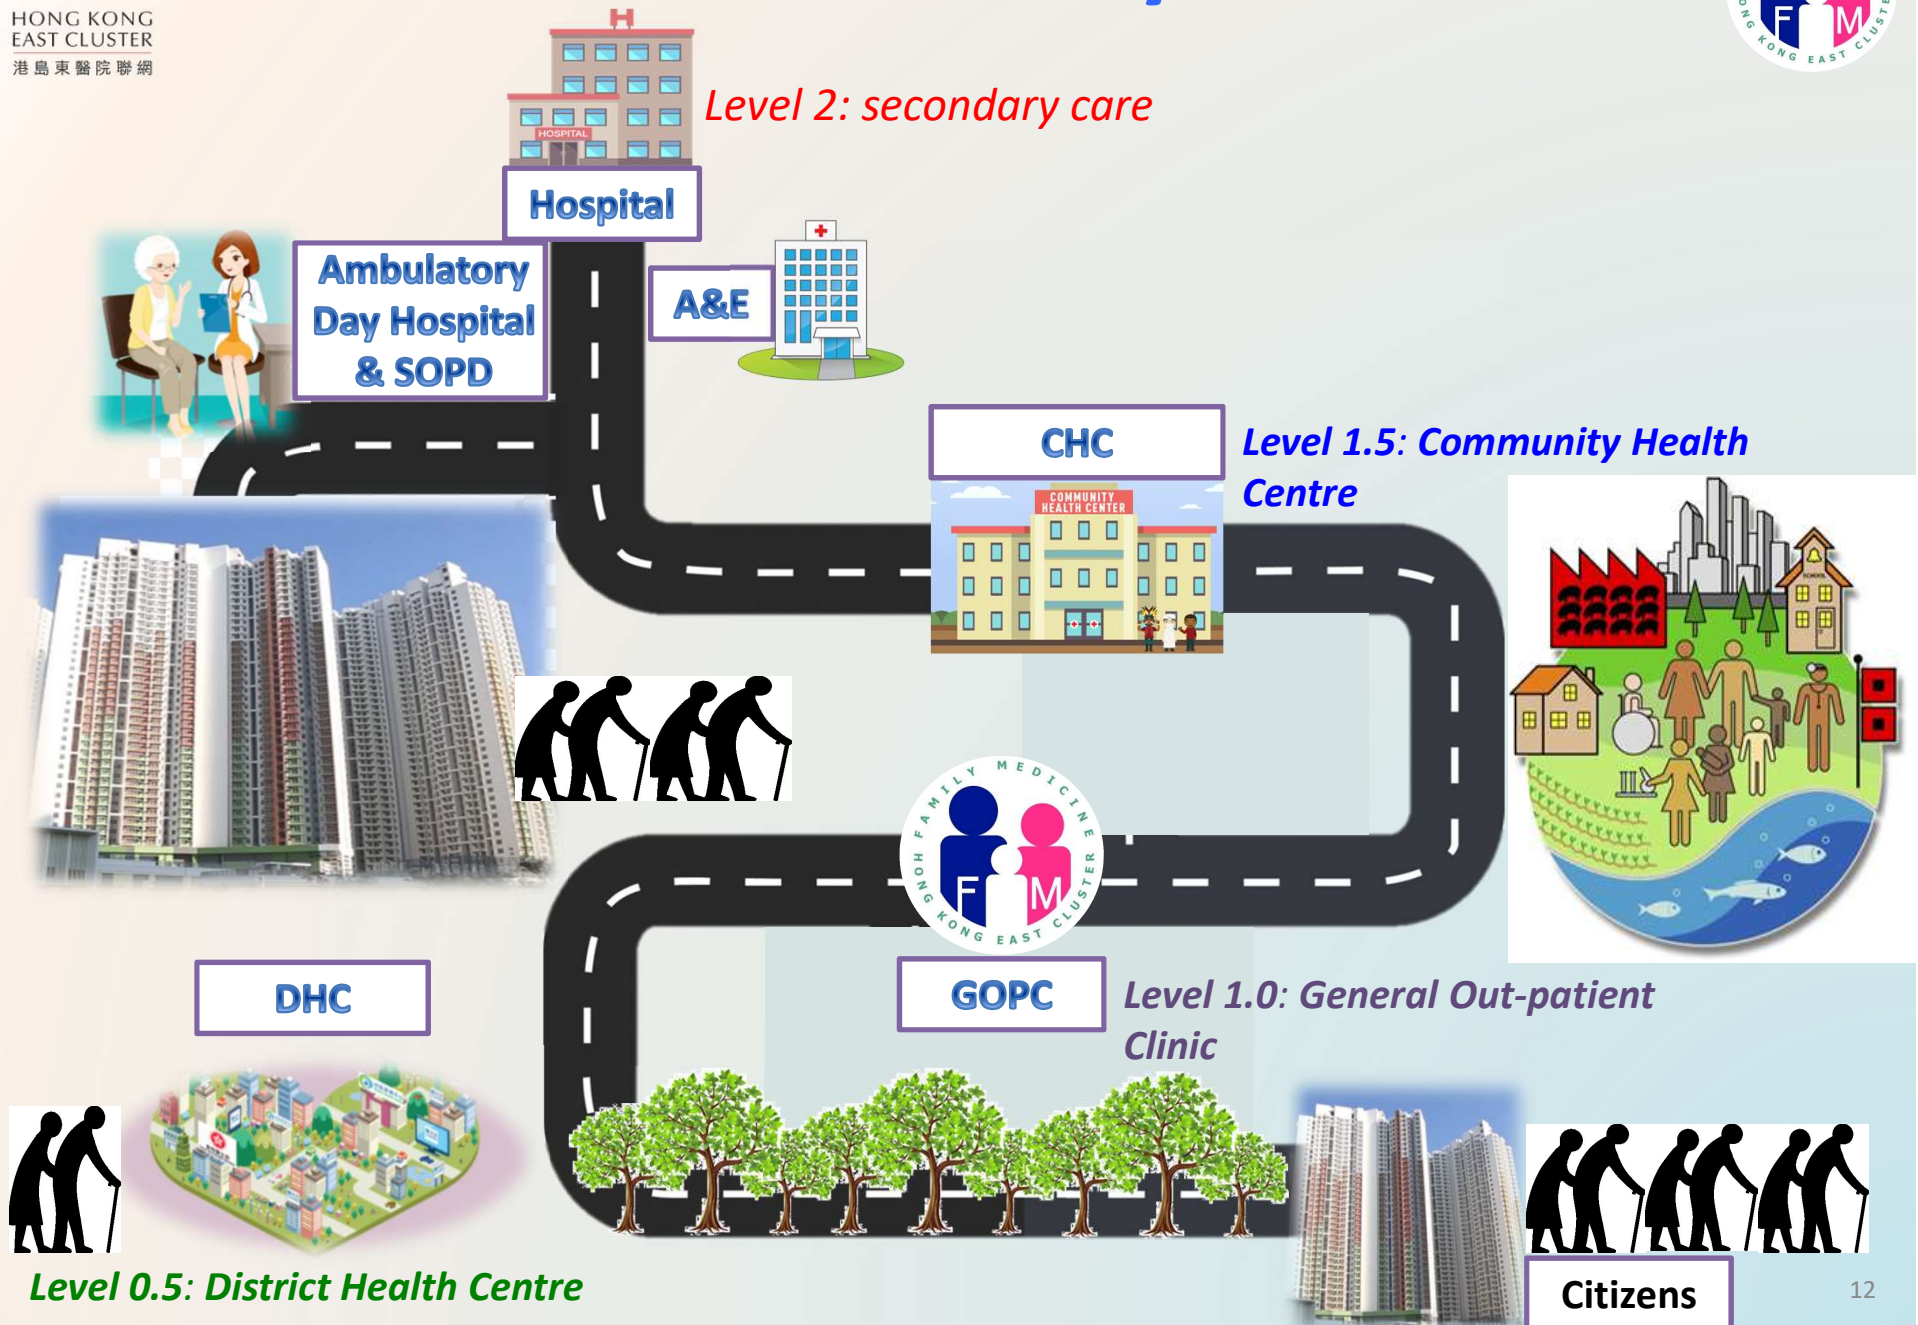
HONG KONG EAST CLUSTER
港島東醫院聯網

HONG KONG EAST CLUSTER F M

Level 2: secondary care

HOSPITAL

Hospital

Ambulatory Day Hospital & SOPD

A&E

CHC

Level 1.5: Community Health Centre

COMMUNITY HEALTH CENTER

FAMILY MEDICINE HONG KONG EAST CLUSTER F M

DHC

GOPC

Level 1.0: General Out-patient Clinic

Level 0.5: District Health Centre

Citizens

12